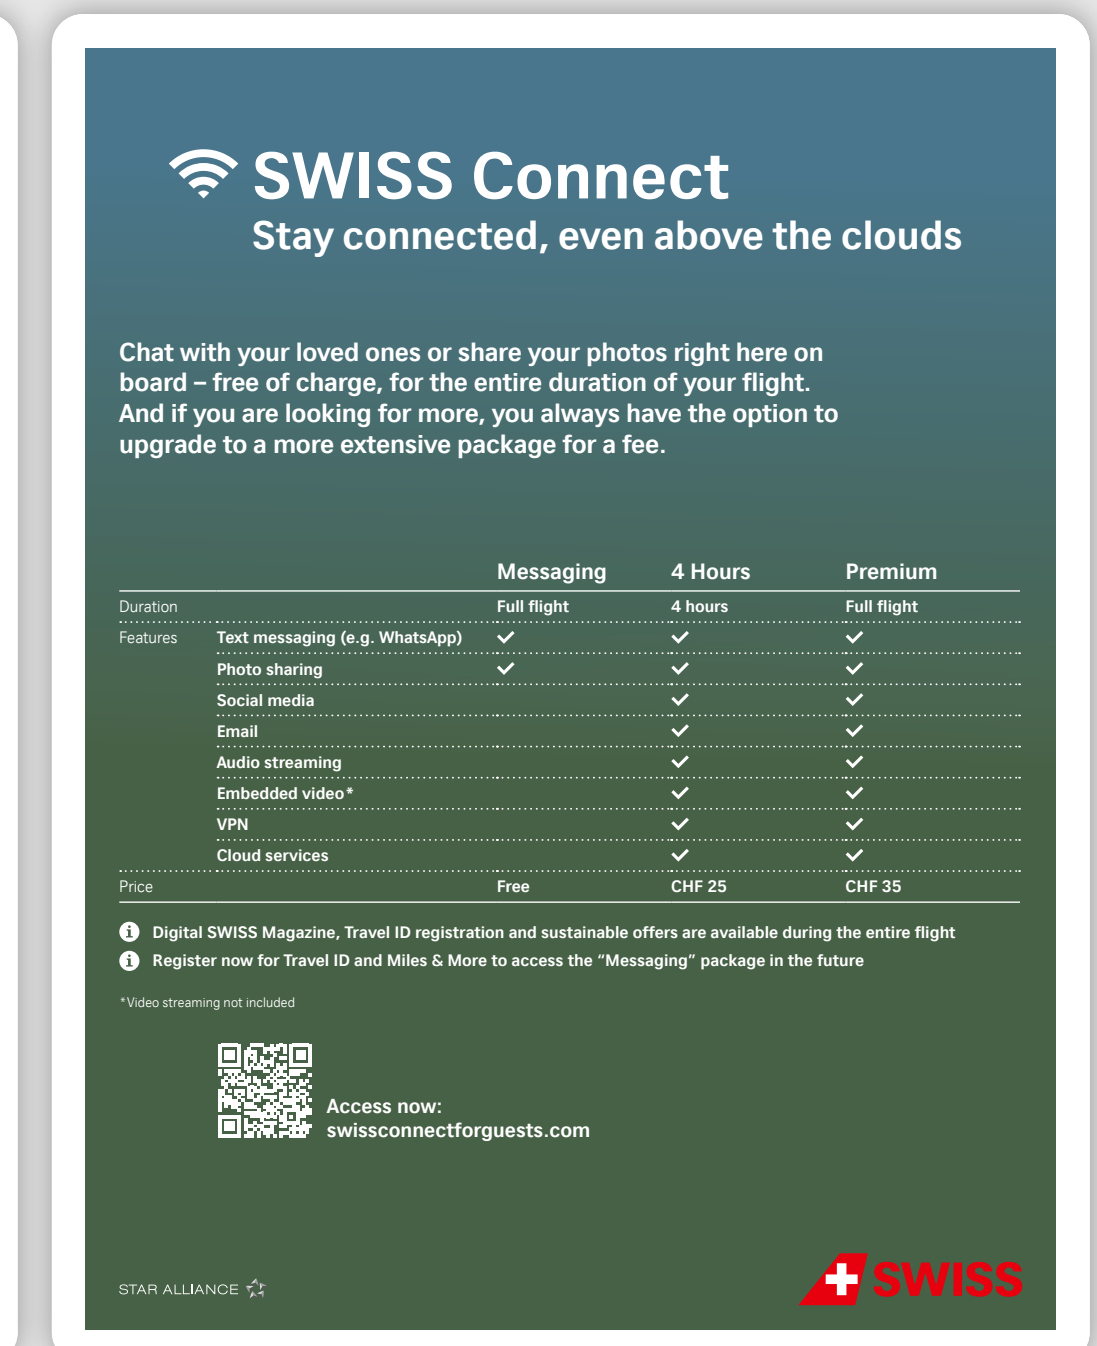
SWISS Connect
Stay connected, even above the clouds

Chat with your loved ones or share your photos right here on board – free of charge, for the entire duration of your flight. And if you are looking for more, you always have the option to upgrade to a more extensive package for a fee.

| | | Messaging | 4 Hours | Premium |
|---|---|---|---|---|
| Duration | | Full flight | 4 hours | Full flight |
| Features | Text messaging (e.g. WhatsApp) | ✓ | ✓ | ✓ |
| | Photo sharing | ✓ | ✓ | ✓ |
| | Social media | | ✓ | ✓ |
| | Email | | ✓ | ✓ |
| | Audio streaming | | ✓ | ✓ |
| | Embedded video* | | ✓ | ✓ |
| | VPN | | ✓ | ✓ |
| | Cloud services | | ✓ | ✓ |
| Price | | Free | CHF 25 | CHF 35 |

Digital SWISS Magazine, Travel ID registration and sustainable offers are available during the entire flight
Register now for Travel ID and Miles & More to access the “Messaging” package in the future

*Video streaming not included

Access now:
swissconnectforguests.com

STAR ALLIANCE

SWISS